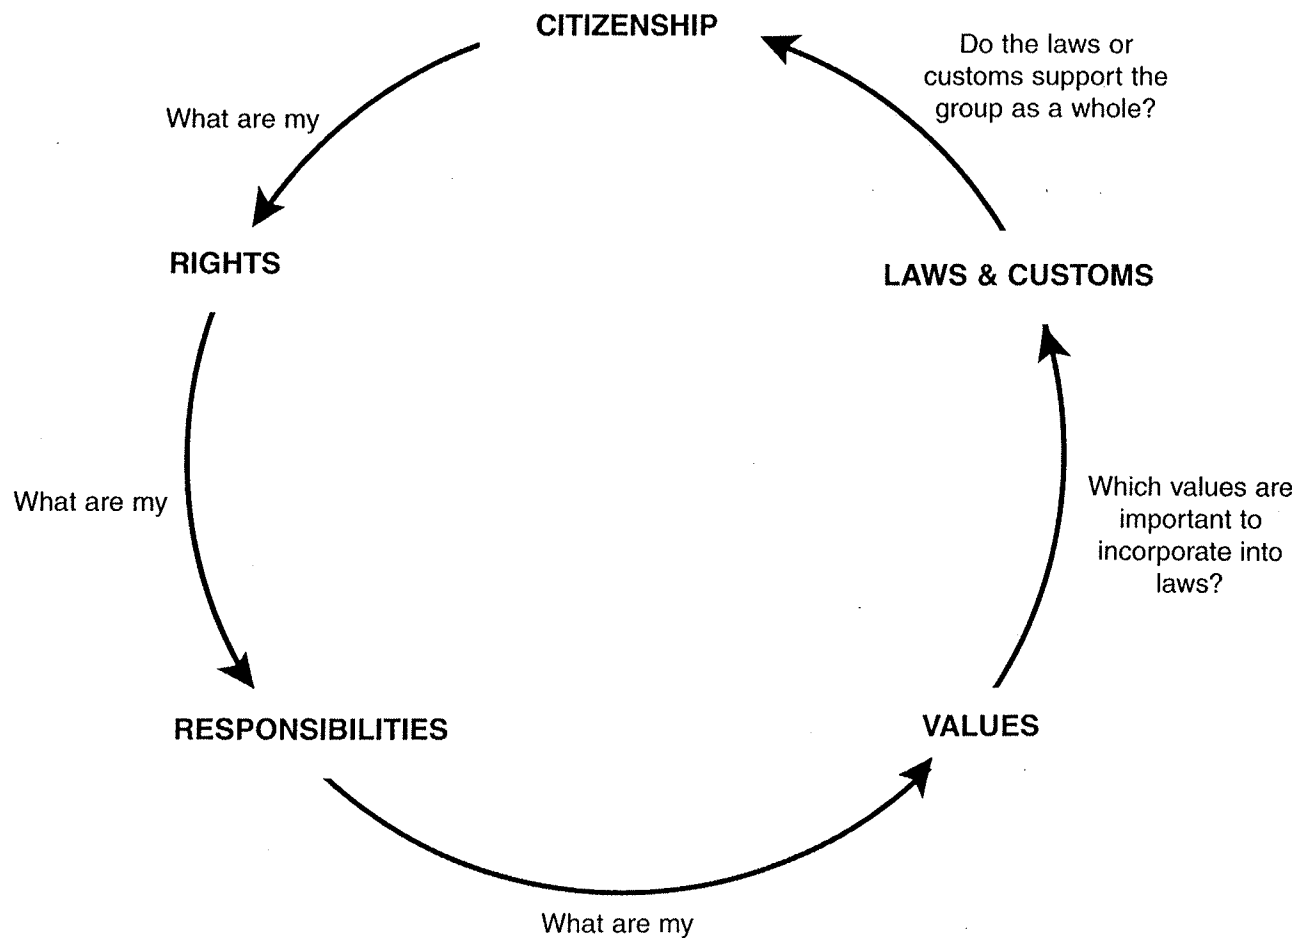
CITIZENSHIP

Do the laws or customs support the group as a whole?

What are my

RIGHTS

LAWS & CUSTOMS

What are my

Which values are important to incorporate into laws?

RESPONSIBILITIES

VALUES

What are my